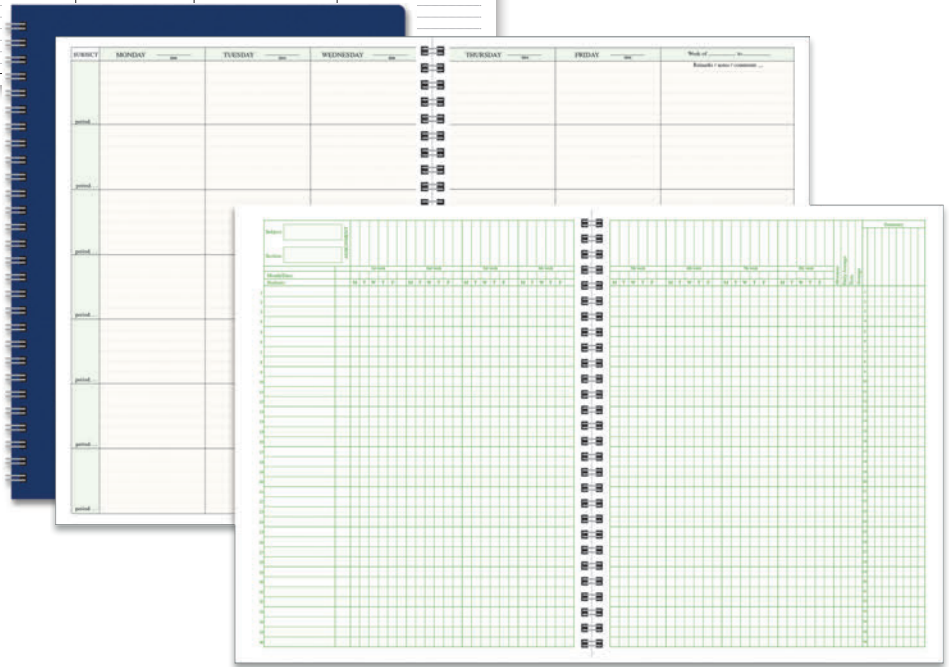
SUBJECT MONDAY TUESDAY WEDNESDAY THURSDAY FRIDAY Week of ________ to ________

Remarks / notes / comments

period

period

period

period

period

period

period

Subject

Section

Month/Date

Students

M T W T F M T W T F M T W T F M T W T F M T W T F M T W T F M T W T F M T W T F